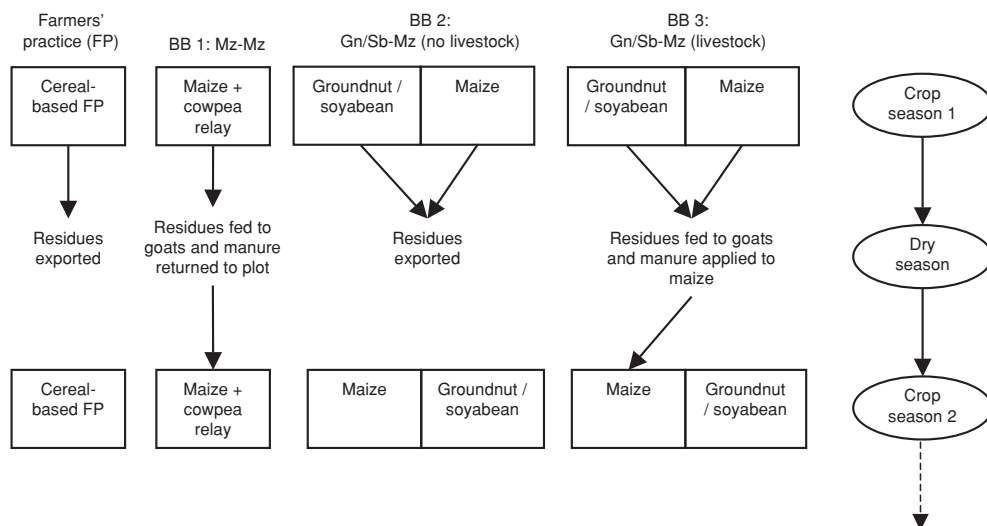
Farmers' practice (FP)

BB 1: Mz-Mz

BB 2: Gn/Sb-Mz (no livestock)

BB 3: Gn/Sb-Mz (livestock)

Cereal-based FP

Maize + cowpea relay

Groundnut / soyabean

Maize

Groundnut / soyabean

Maize

Crop season 1

Residues exported

Residues fed to goats and manure returned to plot

Residues exported

Residues fed to goats and manure applied to maize

Dry season

Cereal-based FP

Maize + cowpea relay

Maize

Groundnut / soyabean

Maize

Groundnut / soyabean

Crop season 2